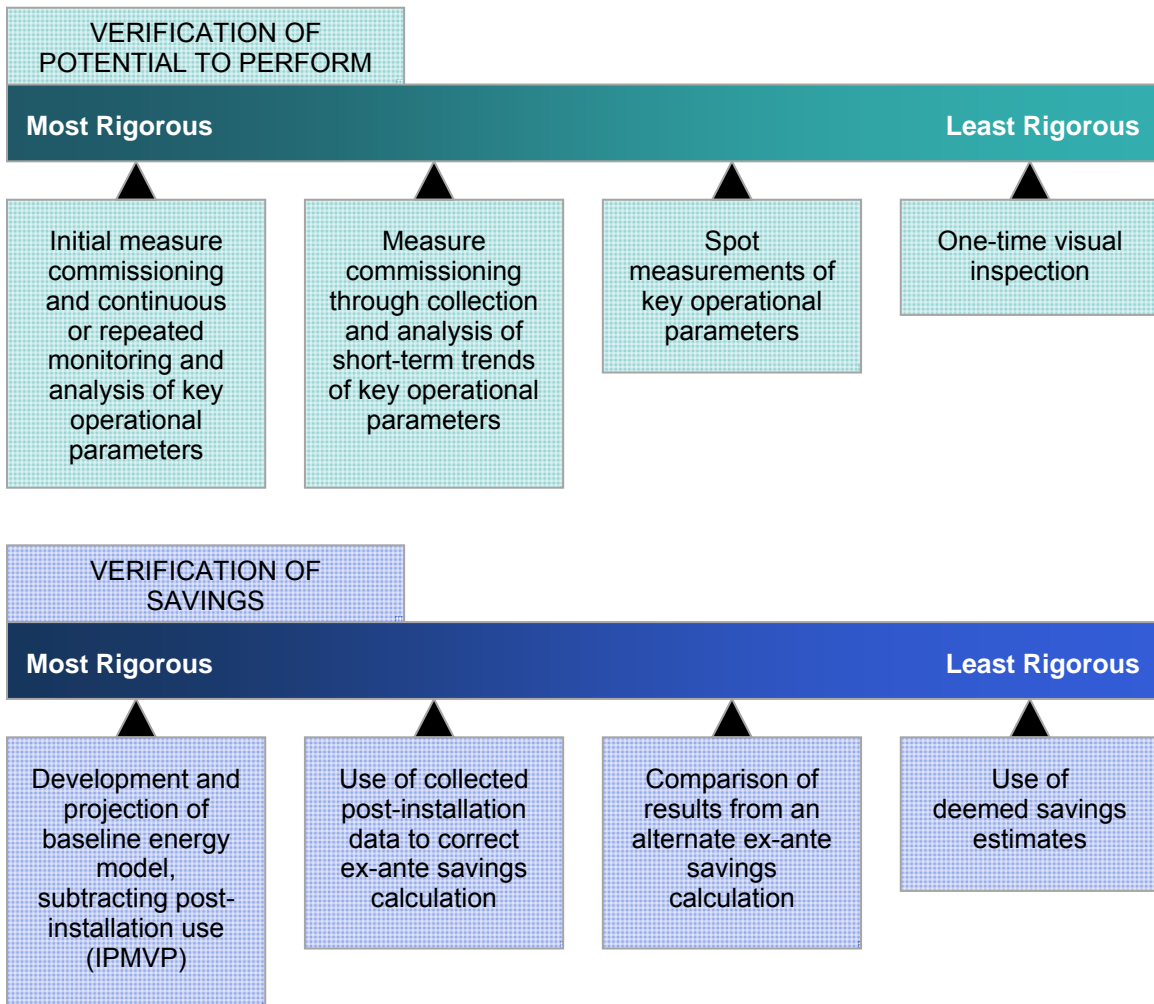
VERIFICATION OF POTENTIAL TO PERFORM

Most Rigorous

Least Rigorous

Initial measure commissioning and continuous or repeated monitoring and analysis of key operational parameters

Measure commissioning through collection and analysis of short-term trends of key operational parameters

Spot measurements of key operational parameters

One-time visual inspection

VERIFICATION OF SAVINGS

Most Rigorous

Least Rigorous

Development and projection of baseline energy model, subtracting post-installation use (IPMVP)

Use of collected post-installation data to correct ex-ante savings calculation

Comparison of results from an alternate ex-ante savings calculation

Use of deemed savings estimates